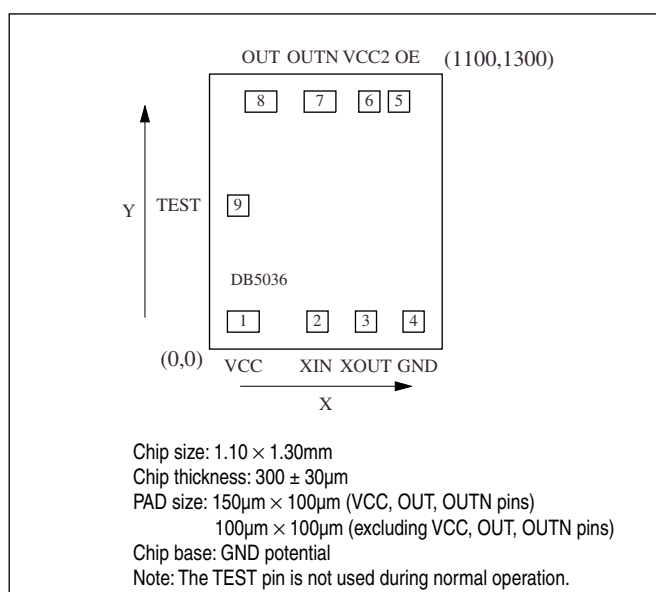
OUT OUTN VCC2 OE (1100,1300)

8 7 6 5

Y

TEST 9

DB5036

1 2 3 4

(0,0) VCC XIN XOUT GND

X

Chip size: $1.10 \times 1.30$mm
Chip thickness: $300 \pm 30$µm
PAD size: 150µm $\times$ 100µm (VCC, OUT, OUTN pins)
100µm $\times$ 100µm (excluding VCC, OUT, OUTN pins)
Chip base: GND potential
Note: The TEST pin is not used during normal operation.